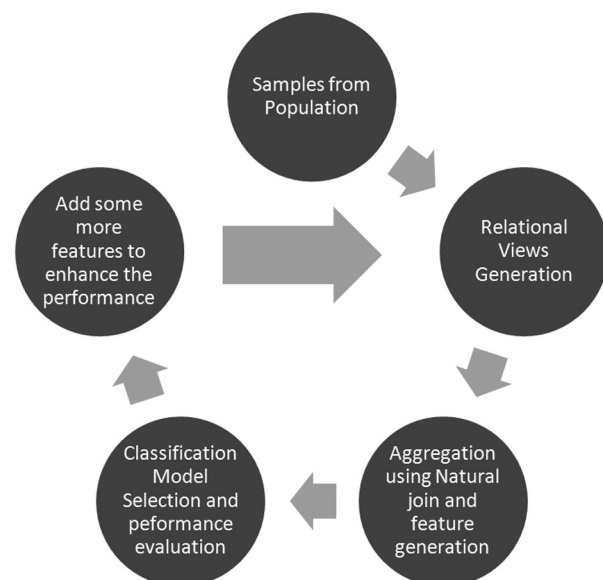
Samples from Population

Relational Views Generation

Aggregation using Natural join and feature generation

Classification Model Selection and peformance evaluation

Add some more features to enhance the performance